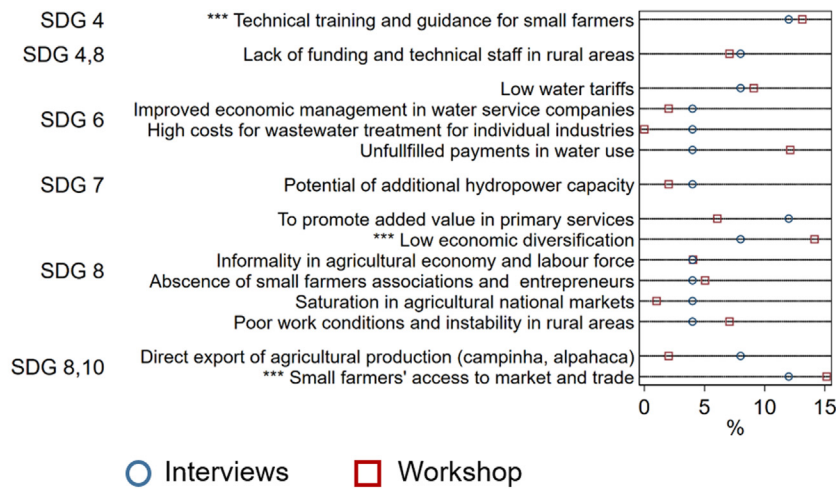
SDG 4 | *** Technical training and guidance for small farmers
SDG 4,8 | Lack of funding and technical staff in rural areas
SDG 6 | Low water tariffs
Improved economic management in water service companies
High costs for wastewater treatment for individual industries
Unfullfilled payments in water use
SDG 7 | Potential of additional hydropower capacity
SDG 8 | To promote added value in primary services
*** Low economic diversification
Informality in agricultural economy and labour force
Abscence of small farmers associations and entrepreneurs
Saturation in agricultural national markets
Poor work conditions and instability in rural areas
SDG 8,10 | Direct export of agricultural production (campinha, alpahaca)
*** Small farmers' access to market and trade

0 5 10 15
%

Interviews Workshop